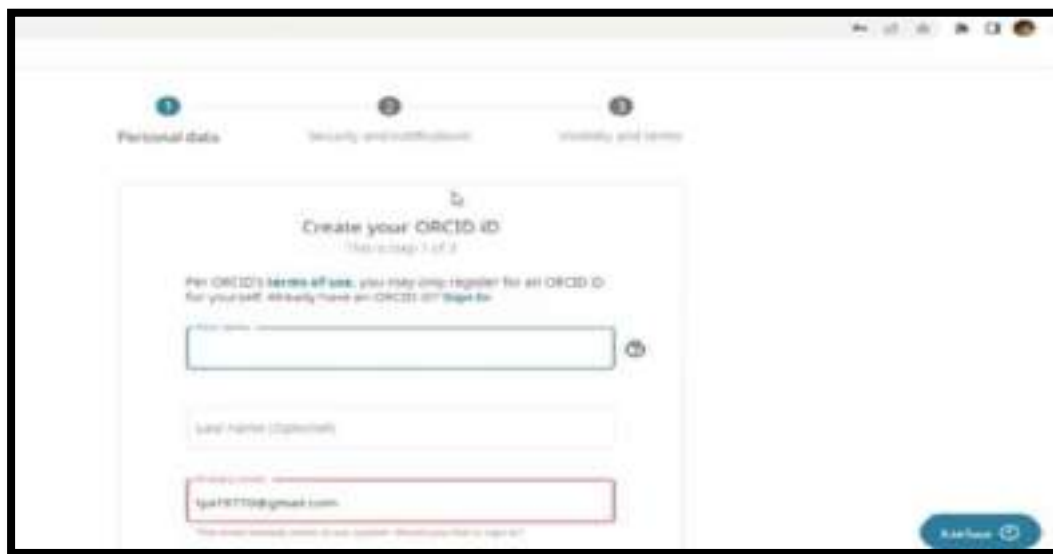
1
Personal data

2
Security and notifications

3
Visibility and terms

Create your ORCID iD
This is step 1 of 3

Per ORCID's terms of use, you may only register for an ORCID iD for yourself. Already have an ORCID iD? Sign In

First name

Last name (Optional)

Primary email
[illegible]@gmail.com
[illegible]

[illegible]